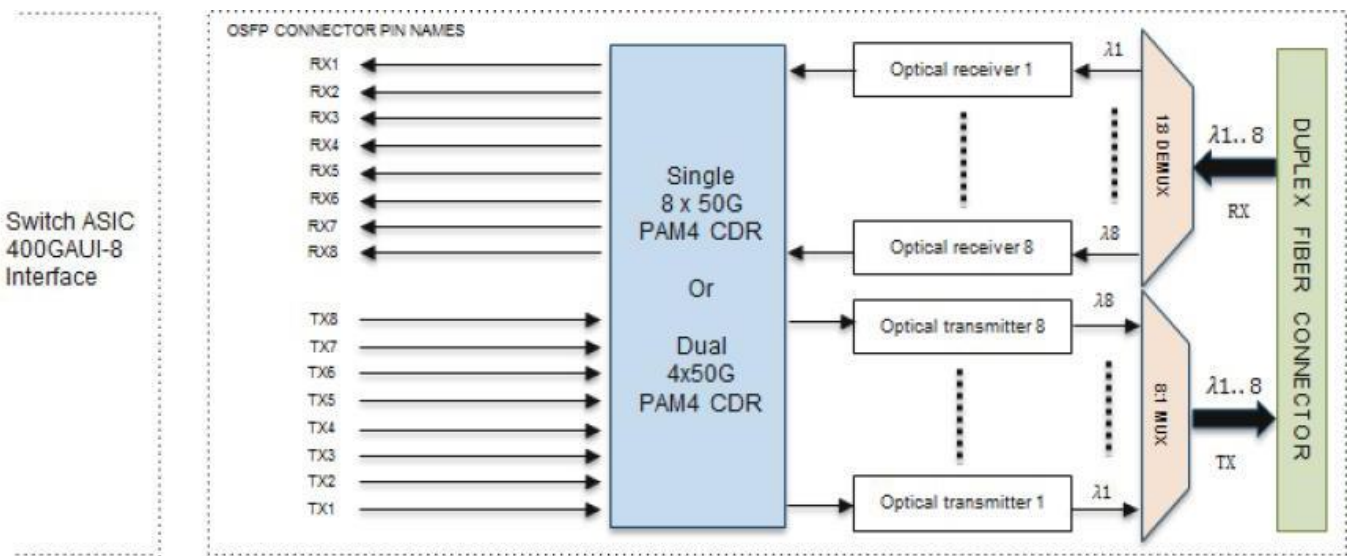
Switch ASIC 400GAUI-8 Interface

OSFP CONNECTOR PIN NAMES

RX1
RX2
RX3
RX4
RX5
RX6
RX7
RX8

TX8
TX7
TX6
TX5
TX4
TX3
TX2
TX1

Single 8 x 50G PAM4 CDR

Or

Dual 4x50G PAM4 CDR

Optical receiver 1

Optical receiver 8

Optical transmitter 8

Optical transmitter 1

$\lambda1$

$\lambda8$

$\lambda8$

$\lambda1$

1:8 DEMUX

8:1 MUX

$\lambda1..8$

RX

$\lambda1..8$

TX

DUPLEX FIBER CONNECTOR